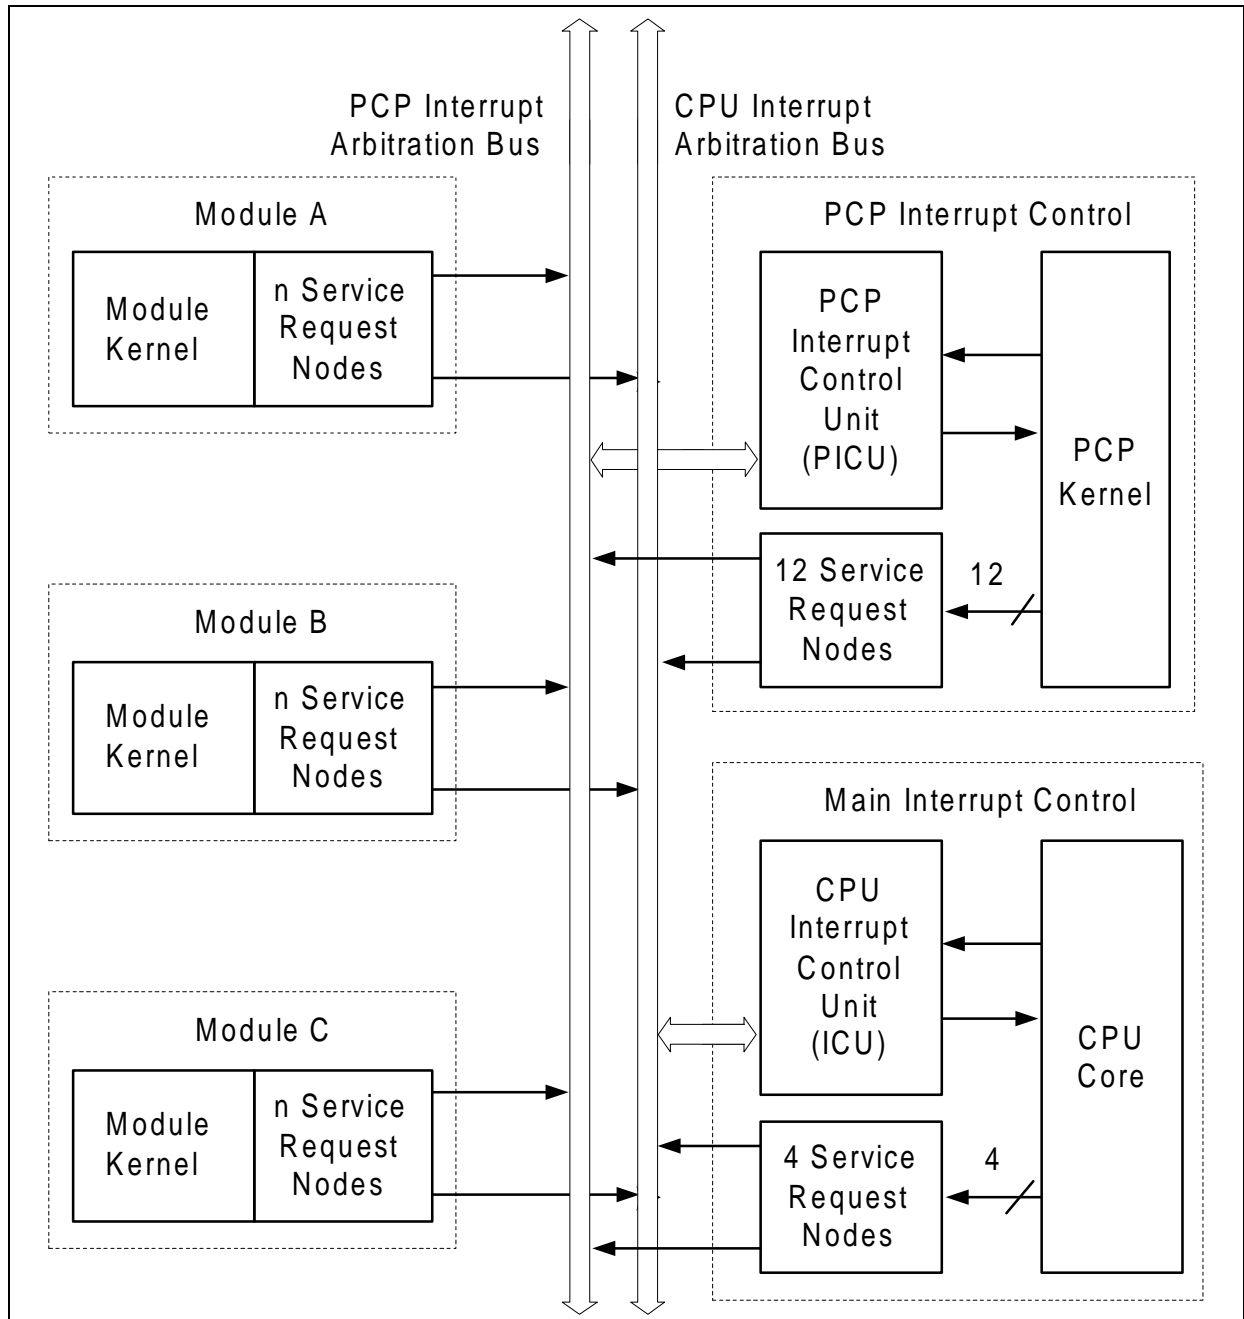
PCP Interrupt Arbitration Bus

CPU Interrupt Arbitration Bus

Module A

Module Kernel

n Service Request Nodes

PCP Interrupt Control

PCP Interrupt Control Unit (PICU)

PCP Kernel

12 Service Request Nodes

12

Module B

Module Kernel

n Service Request Nodes

Main Interrupt Control

CPU Interrupt Control Unit (ICU)

CPU Core

Module C

Module Kernel

n Service Request Nodes

4 Service Request Nodes

4